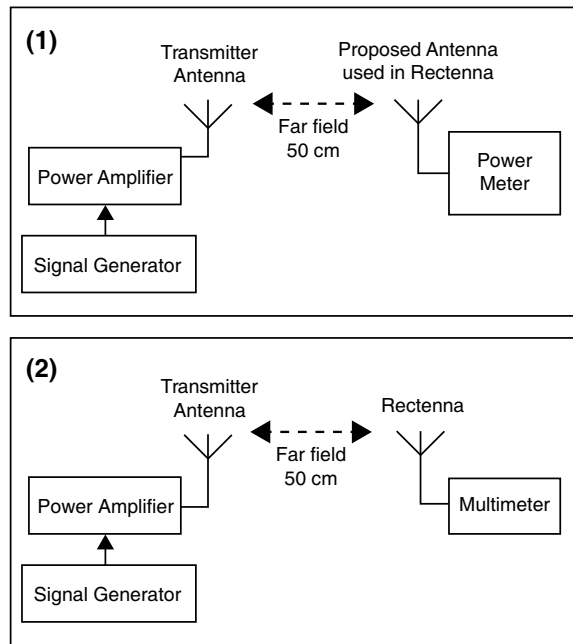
(1)

Transmitter Antenna

Proposed Antenna used in Rectenna

Far field 50 cm

Power Amplifier

Power Meter

Signal Generator

(2)

Transmitter Antenna

Rectenna

Far field 50 cm

Power Amplifier

Multimeter

Signal Generator